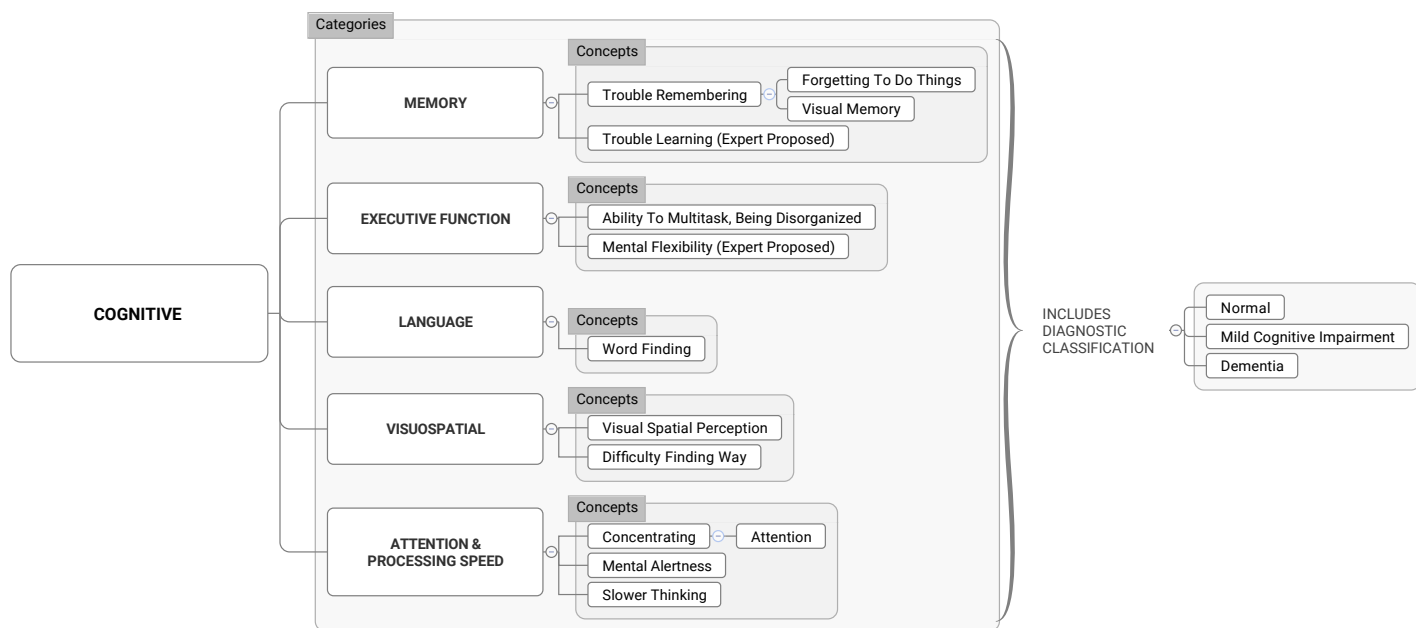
COGNITIVE

Categories

MEMORY

Concepts

Trouble Remembering

Forgetting To Do Things

Visual Memory

Trouble Learning (Expert Proposed)

EXECUTIVE FUNCTION

Concepts

Ability To Multitask, Being Disorganized

Mental Flexibility (Expert Proposed)

LANGUAGE

Concepts

Word Finding

VISUOSPATIAL

Concepts

Visual Spatial Perception

Difficulty Finding Way

ATTENTION & PROCESSING SPEED

Concepts

Concentrating

Attention

Mental Alertness

Slower Thinking

INCLUDES DIAGNOSTIC CLASSIFICATION

Normal

Mild Cognitive Impairment

Dementia